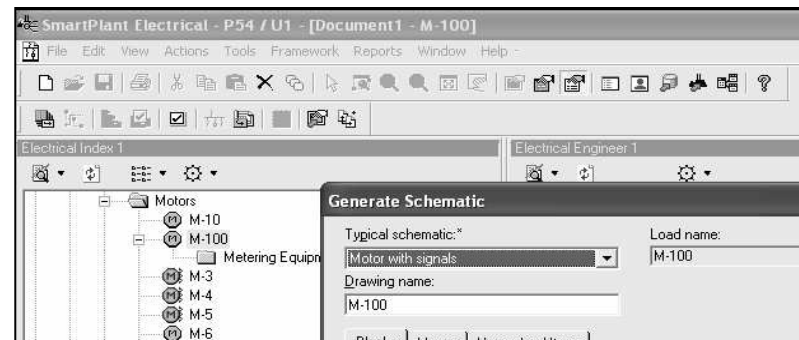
SmartPlant Electrical - P54 / U1 - [Document1 - M-100]

File Edit View Actions Tools Framework Reports Window Help

Electrical Index 1

Electrical Engineer 1

Motors
M-10
M-100
Metering Equipn
M-3
M-4
M-5
M-6

Generate Schematic

Typical schematic:*
Motor with signals

Load name:
M-100

Drawing name:
M-100

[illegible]